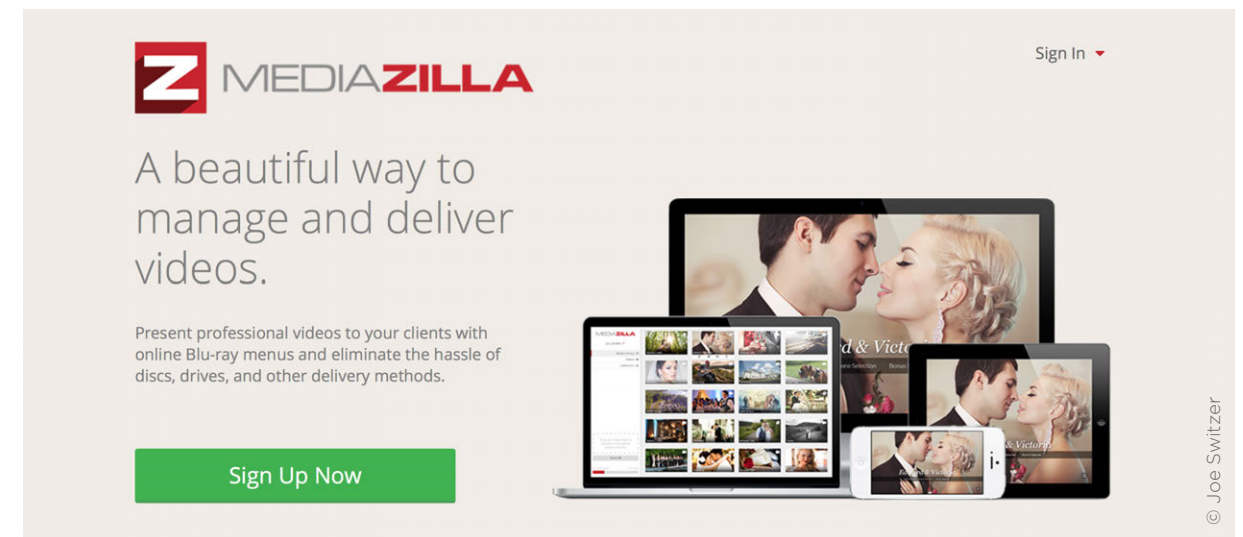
Z MEDIAZILLA

Sign In

A beautiful way to manage and deliver videos.

Present professional videos to your clients with online Blu-ray menus and eliminate the hassle of discs, drives, and other delivery methods.

Sign Up Now

MEDIAZILLA

d & Victo

& Victori

© Joe Switzer